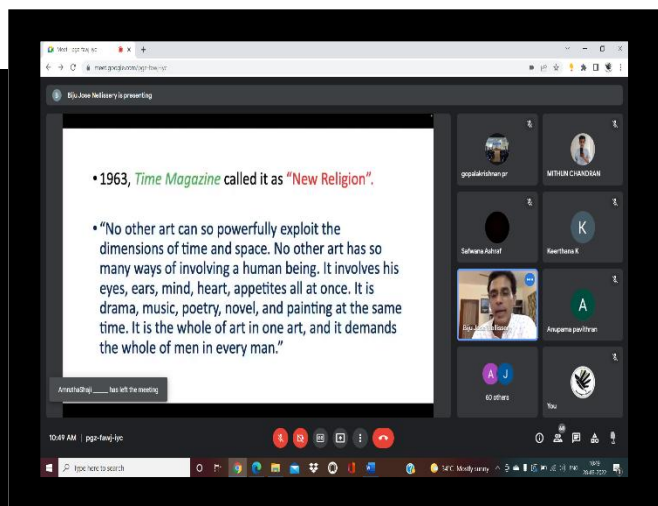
Meet - pgz-fawj-iyc

meet.google.com/pgz-fawj-iyc

Biju Jose Nellissery is presenting

• 1963, *Time Magazine* called it as "New Religion".

• "No other art can so powerfully exploit the dimensions of time and space. No other art has so many ways of involving a human being. It involves his eyes, ears, mind, heart, appetites all at once. It is drama, music, poetry, novel, and painting at the same time. It is the whole of art in one art, and it demands the whole of men in every man."

gopalakrishnan pr

MITHUN CHANDRAN

Safwana Ashraf

K

Keerthana K

Biju Jose Nelliss...

A

Anupama pavithran

A J

60 others

You

AmruthaShaji ____ has left the meeting

10:49 AM | pgz-fawj-iyc

Type here to search

34°C Mostly sunny